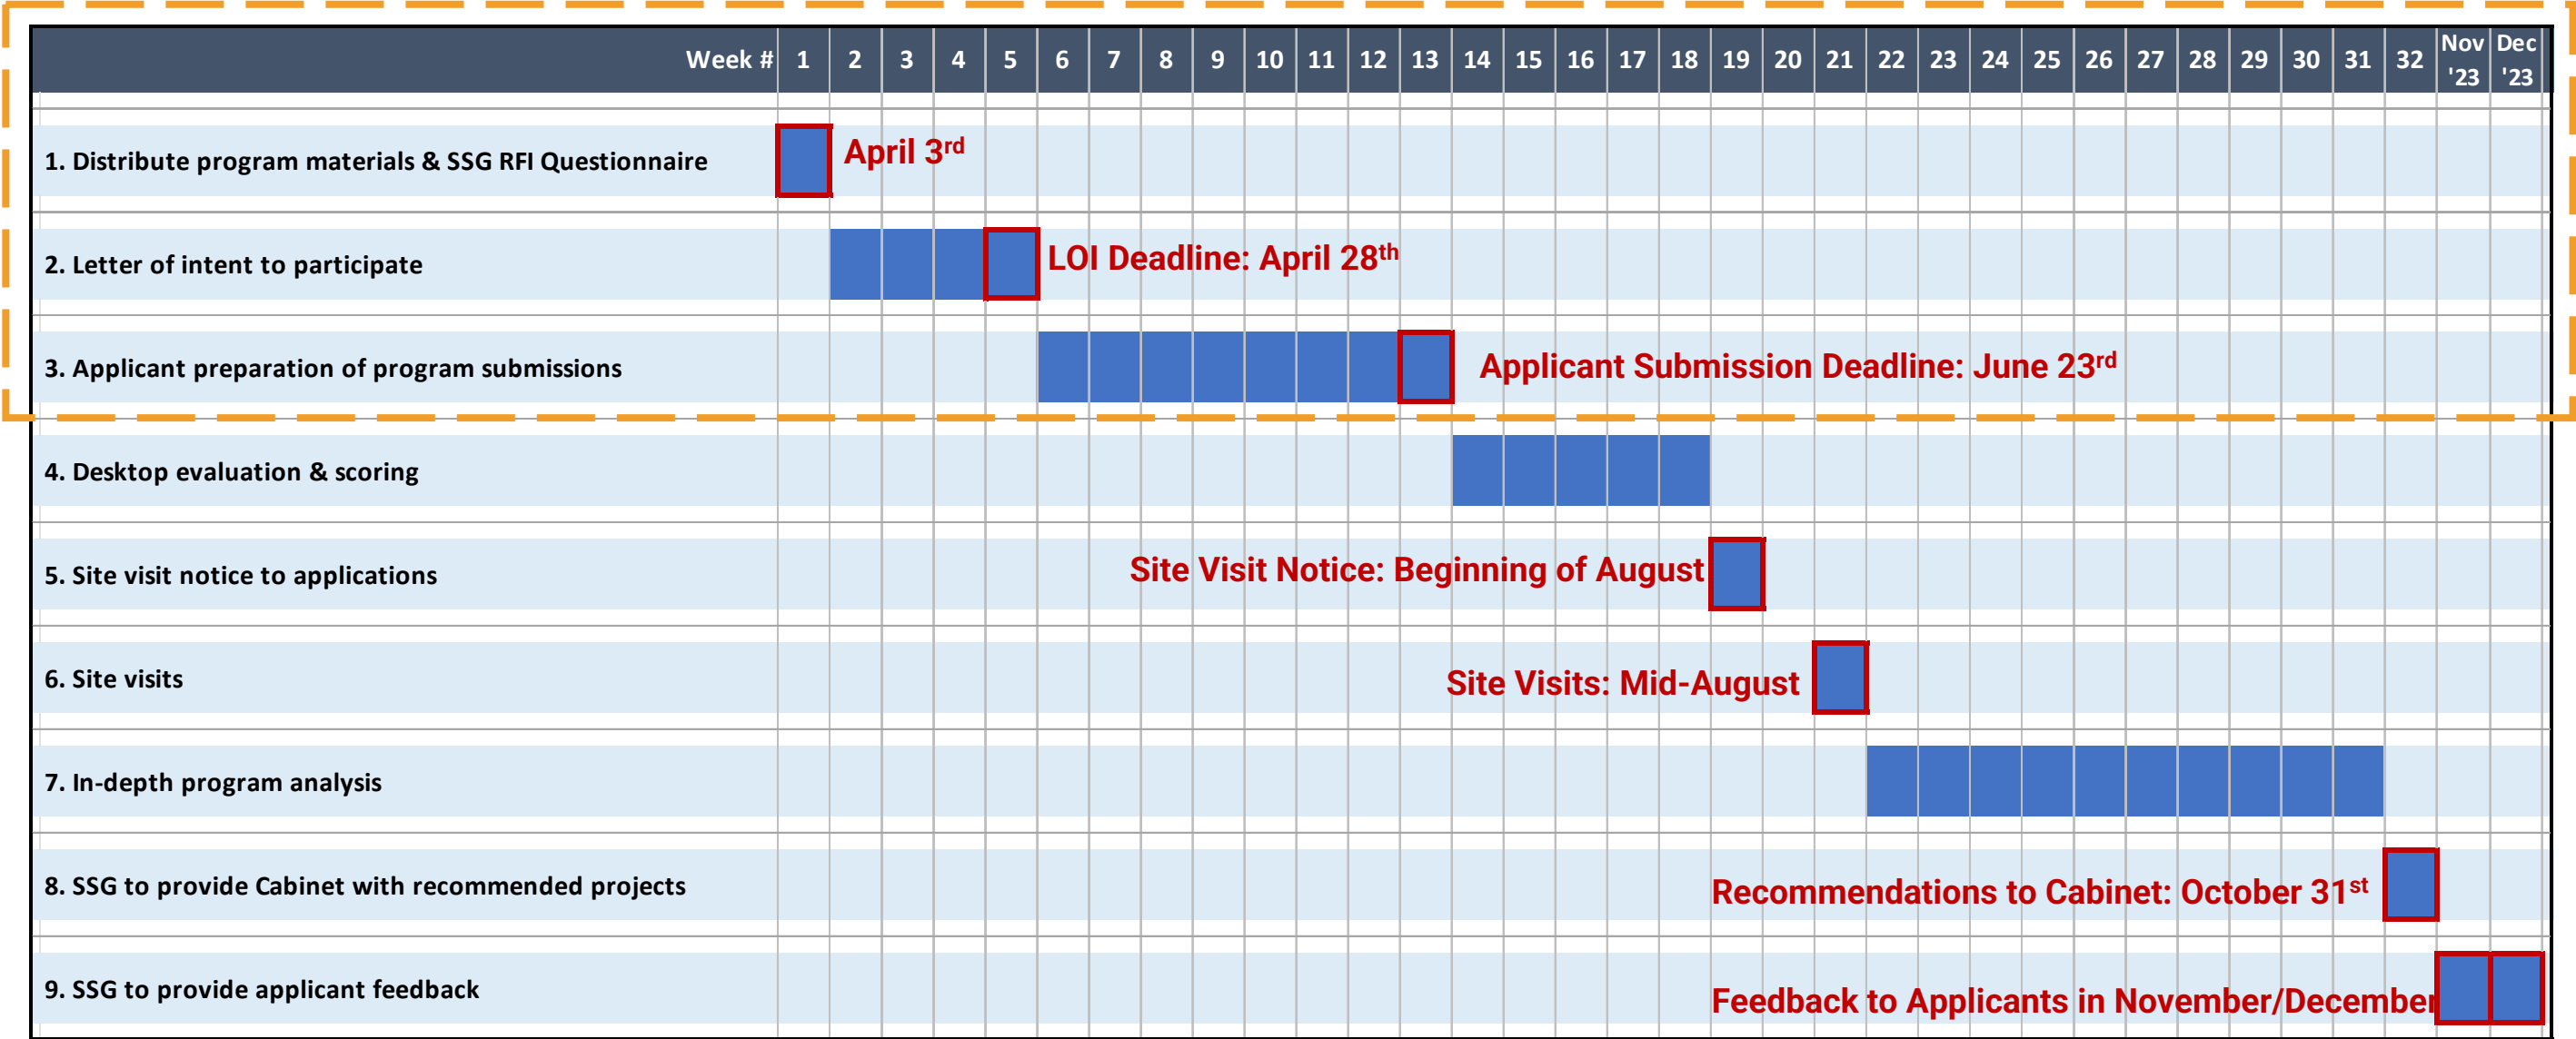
| Week # | 1 | 2 | 3 | 4 | 5 | 6 | 7 | 8 | 9 | 10 | 11 | 12 | 13 | 14 | 15 | 16 | 17 | 18 | 19 | 20 | 21 | 22 | 23 | 24 | 25 | 26 | 27 | 28 | 29 | 30 | 31 | 32 | Nov '23 | Dec '23 |
|---|---|---|---|---|---|---|---|---|---|---|---|---|---|---|---|---|---|---|---|---|---|---|---|---|---|---|---|---|---|---|---|---|---|---|
| 1. Distribute program materials & SSG RFI Questionnaire | | | | | | | | | | | | | | | | | | | | | | | | | | | | | | | | | | |
| 2. Letter of intent to participate | | | | | | | | | | | | | | | | | | | | | | | | | | | | | | | | | | |
| 3. Applicant preparation of program submissions | | | | | | | | | | | | | | | | | | | | | | | | | | | | | | | | | | |
| 4. Desktop evaluation & scoring | | | | | | | | | | | | | | | | | | | | | | | | | | | | | | | | | | |
| 5. Site visit notice to applications | | | | | | | | | | | | | | | | | | | | | | | | | | | | | | | | | | |
| 6. Site visits | | | | | | | | | | | | | | | | | | | | | | | | | | | | | | | | | | |
| 7. In-depth program analysis | | | | | | | | | | | | | | | | | | | | | | | | | | | | | | | | | | |
| 8. SSG to provide Cabinet with recommended projects | | | | | | | | | | | | | | | | | | | | | | | | | | | | | | | | | | |
| 9. SSG to provide applicant feedback | | | | | | | | | | | | | | | | | | | | | | | | | | | | | | | | | | |

April 3$^{rd}$

LOI Deadline: April 28$^{th}$

Applicant Submission Deadline: June 23$^{rd}$

Site Visit Notice: Beginning of August

Site Visits: Mid-August

Recommendations to Cabinet: October 31$^{st}$

Feedback to Applicants in November/December